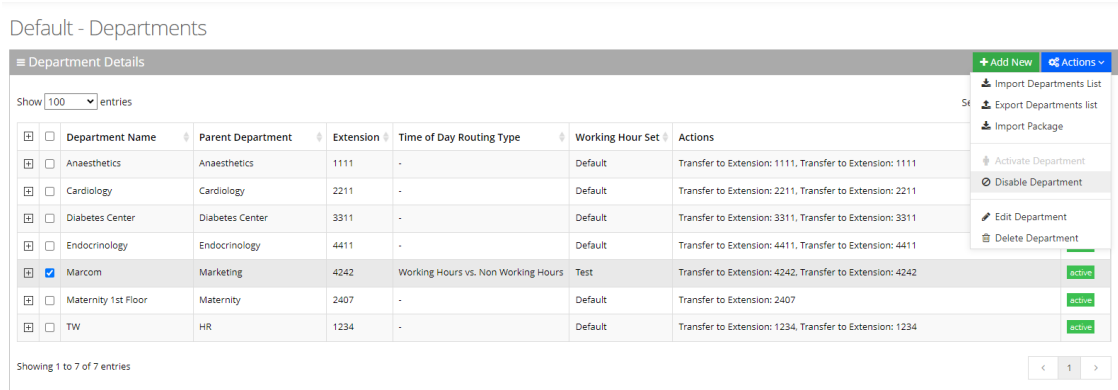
Default - Departments

≡ Department Details

+ Add New
Actions

Import Departments List
Export Departments list
Import Package
Activate Department
Disable Department
Edit Department
Delete Department

Show 100 entries

Se

| | | Department Name | Parent Department | Extension | Time of Day Routing Type | Working Hour Set | Actions | |
|---|---|---|---|---|---|---|---|---|
| + | | Anaesthetics | Anaesthetics | 1111 | - | Default | Transfer to Extension: 1111, Transfer to Extension: 1111 | |
| + | | Cardiology | Cardiology | 2211 | - | Default | Transfer to Extension: 2211, Transfer to Extension: 2211 | |
| + | | Diabetes Center | Diabetes Center | 3311 | - | Default | Transfer to Extension: 3311, Transfer to Extension: 3311 | |
| + | | Endocrinology | Endocrinology | 4411 | - | Default | Transfer to Extension: 4411, Transfer to Extension: 4411 | |
| + | ✓ | Marcom | Marketing | 4242 | Working Hours vs. Non Working Hours | Test | Transfer to Extension: 4242, Transfer to Extension: 4242 | active |
| + | | Maternity 1st Floor | Maternity | 2407 | - | Default | Transfer to Extension: 2407 | active |
| + | | TW | HR | 1234 | - | Default | Transfer to Extension: 1234, Transfer to Extension: 1234 | active |

Showing 1 to 7 of 7 entries

‹ 1 ›